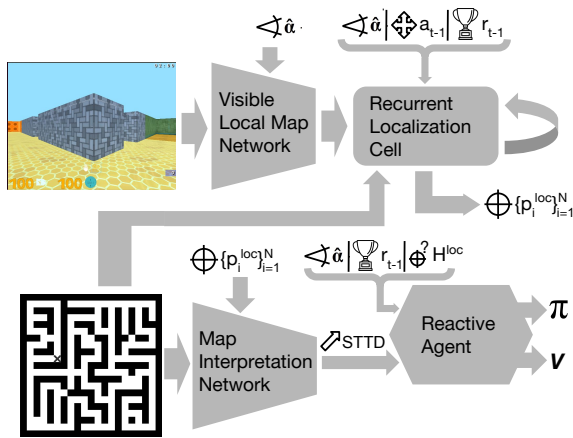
$\hat{\alpha}$

$\hat{\alpha}$ | $a_{t-1}$ | $r_{t-1}$

Visible Local Map Network

Recurrent Localization Cell

$\{p_i^{loc}\}_{i=1}^N$

$\{p_i^{loc}\}_{i=1}^N$

$\hat{\alpha}$ | $r_{t-1}$ | $\oplus^?$ $H^{loc}$

Map Interpretation Network

STTD

Reactive Agent

$\pi$

$V$

100 100